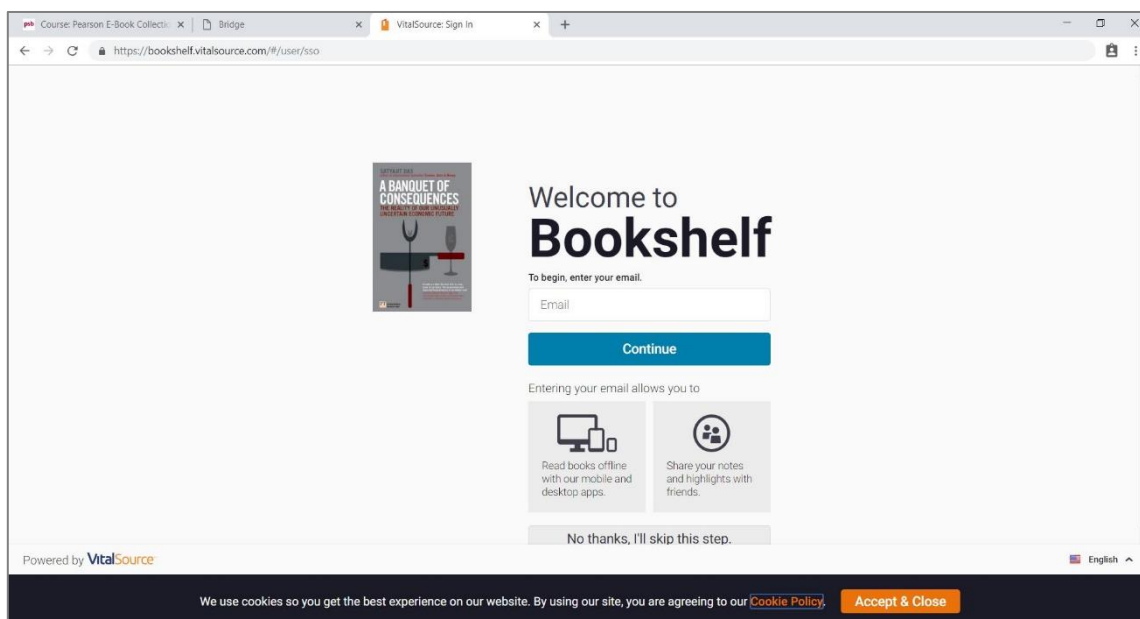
Course: Pearson E-Book Collectio ×
Bridge ×
VitalSource: Sign In ×
+

https://bookshelf.vitalsource.com/#/user/sso

SATYAJIT DAS
A BANQUET OF CONSEQUENCES
THE REALITY OF OUR UNUSUALLY UNCERTAIN ECONOMIC FUTURE

Welcome to
Bookshelf

To begin, enter your email.

Email

Continue

Entering your email allows you to

Read books offline with our mobile and desktop apps.

Share your notes and highlights with friends.

No thanks, I'll skip this step.

Powered by VitalSource

English

We use cookies so you get the best experience on our website. By using our site, you are agreeing to our Cookie Policy.
Accept & Close